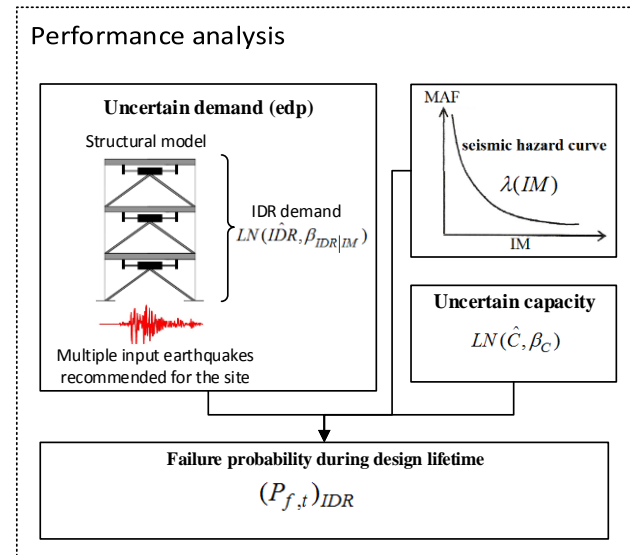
Performance analysis

Uncertain demand (edp)

Structural model

IDR demand
$LN(\hat{IDR}, \beta_{IDR|IM})$

Multiple input earthquakes recommended for the site

MAF

seismic hazard curve

$\lambda(IM)$

IM

Uncertain capacity

$LN(\hat{C}, \beta_C)$

Failure probability during design lifetime

$(P_{f,t})_{IDR}$